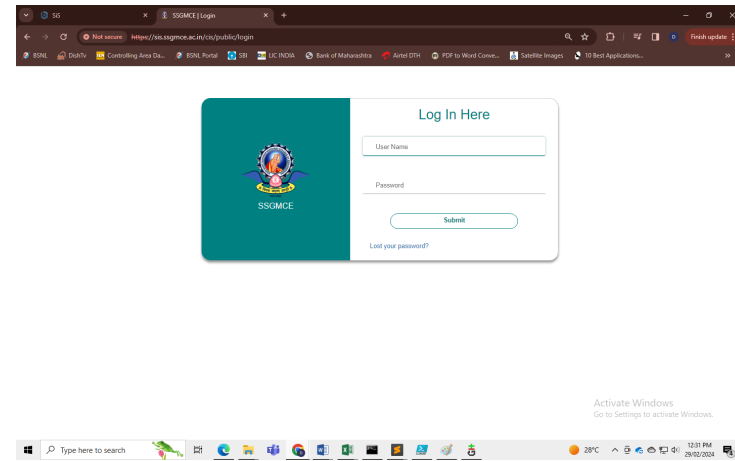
SIS | SSGMCE | Login | +

Not secure https://sis.ssgmce.ac.in/cis/public/login

Finish update

BSNL | DishTv | Controlling Area Da... | BSNL Portal | SBI | LIC INDIA | Bank of Maharashtra | Airtel DTH | PDF to Word Conve... | Satellite Images | 10 Best Applications...

SSGMCE

Log In Here

User Name

Password

Submit

Lost your password?

Activate Windows
Go to Settings to activate Windows.

Type here to search

28°C

12:31 PM
29/02/2024